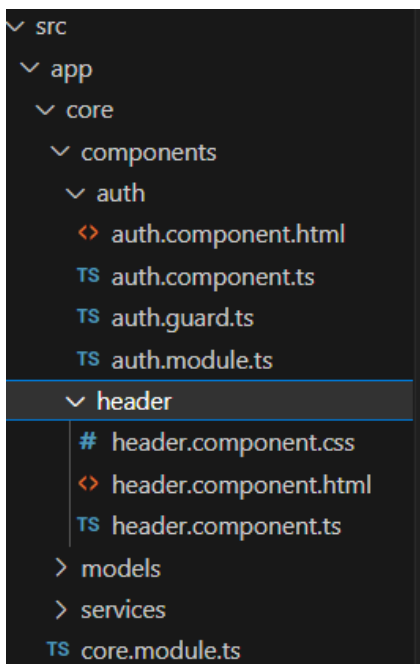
src
app
core
components
auth
<> auth.component.html
TS auth.component.ts
TS auth.guard.ts
TS auth.module.ts
header
# header.component.css
<> header.component.html
TS header.component.ts
models
services
TS core.module.ts